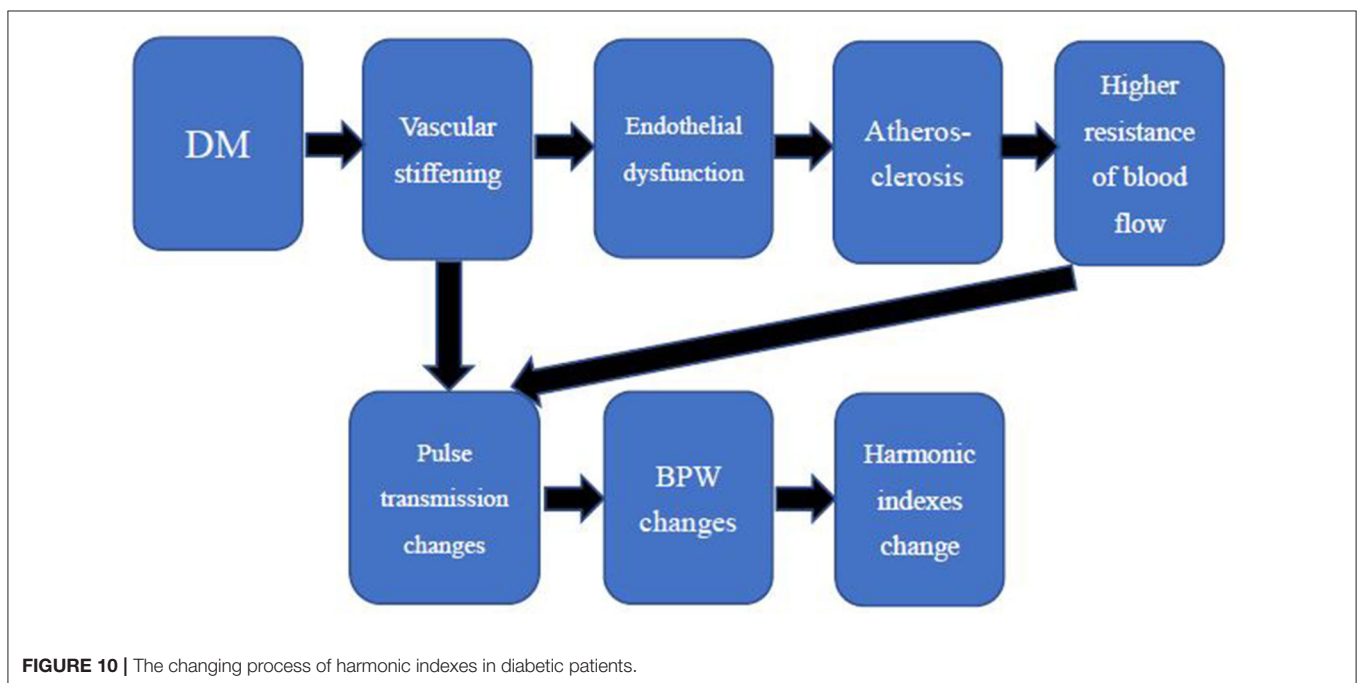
DM

Vascular stiffening

Endothelial dysfunction

Atheros-clerosis

Higher resistance of blood flow

Pulse transmission changes

BPW changes

Harmonic indexes change

**FIGURE 10 |** The changing process of harmonic indexes in diabetic patients.